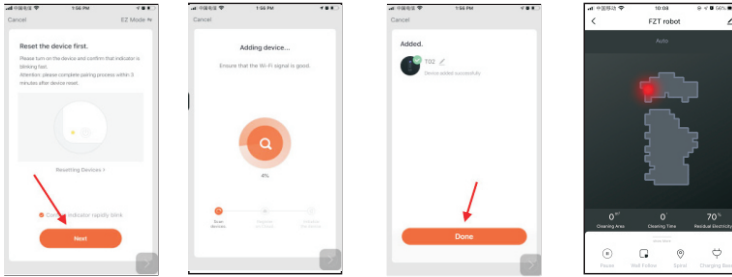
1:56 PM

Cancel

EZ Mode

Reset the device first.

Please turn on the device and confirm that indicator is blinking fast.
Attention: please complete pairing process within 3 minutes after device reset.

Resetting Devices >

Con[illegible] indicator rapidly blink

Next

1:56 PM

Adding device...

Ensure that the Wi-Fi signal is good.

0%

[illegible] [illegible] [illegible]

1:56 PM

Cancel

Added.

T02

Device added successfully

Done

10:58

FZT robot

Auto

0 m²
Cleaning Area

0
Cleaning Time

70 %
Residual Electricity

Pause

Wall Follow

Spiral

Charging Base